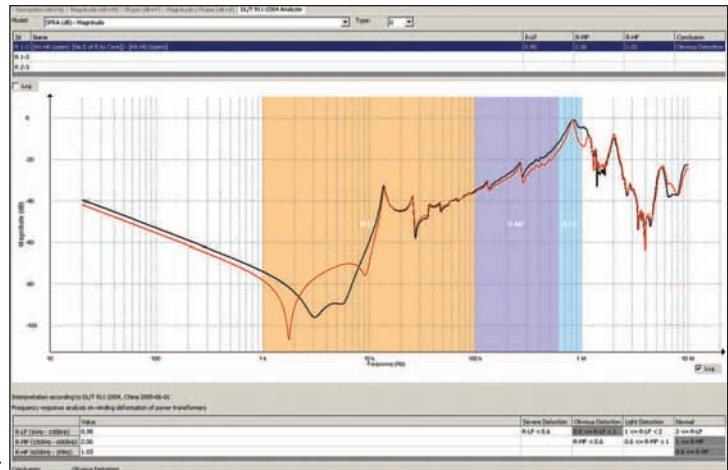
Nanoprime (dB+Pt) | Magnitude (dB+Pt) | Phase (dB+Pt) | Magnitude | Phase (dB+Pt) | DL/T 911-2004 Analysis

Model: SFRA (dB) - Magnitude
Type: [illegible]

| Id | Name | R-LF | R-MF | R-HF | Conclusion |
|---|---|---|---|---|---|
| R 1-2 | [H1-H0 (open)] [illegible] - [H1-H0 (open)] | 0.86 | 2.00 | 1.03 | Obvious Distortion |
| R 1-3 | | | | | |
| R 2-3 | | | | | |

Log

0
-20
-40
-60
-80
-100

Magnitude (dB)

R-LF
R-MF
R-HF

10
100
1 k
10 k
100 k
1 M
10 M

Frequency (Hz)

Log

Interpretation according to DL/T 911-2004, China 2005-06-01
Frequency response analysis on winding deformation of power transformers

| | Value | Severe Distortion | Obvious Distortion | Light Distortion | Normal |
|---|---|---|---|---|---|
| R-LF (1kHz - 100kHz) | 0.86 | R-LF < 0.6 | 0.6 <= R-LF < 1 | 1 <= R-LF < 2 | 2 <= R-LF |
| R-MF (100kHz - 600kHz) | 2.00 | | R-MF < 0.6 | 0.6 <= R-MF < 1 | 1 <= R-MF |
| R-HF (600kHz - 1MHz) | 1.03 | | | | 0.6 <= R-HF |

Conclusion: Obvious Distortion